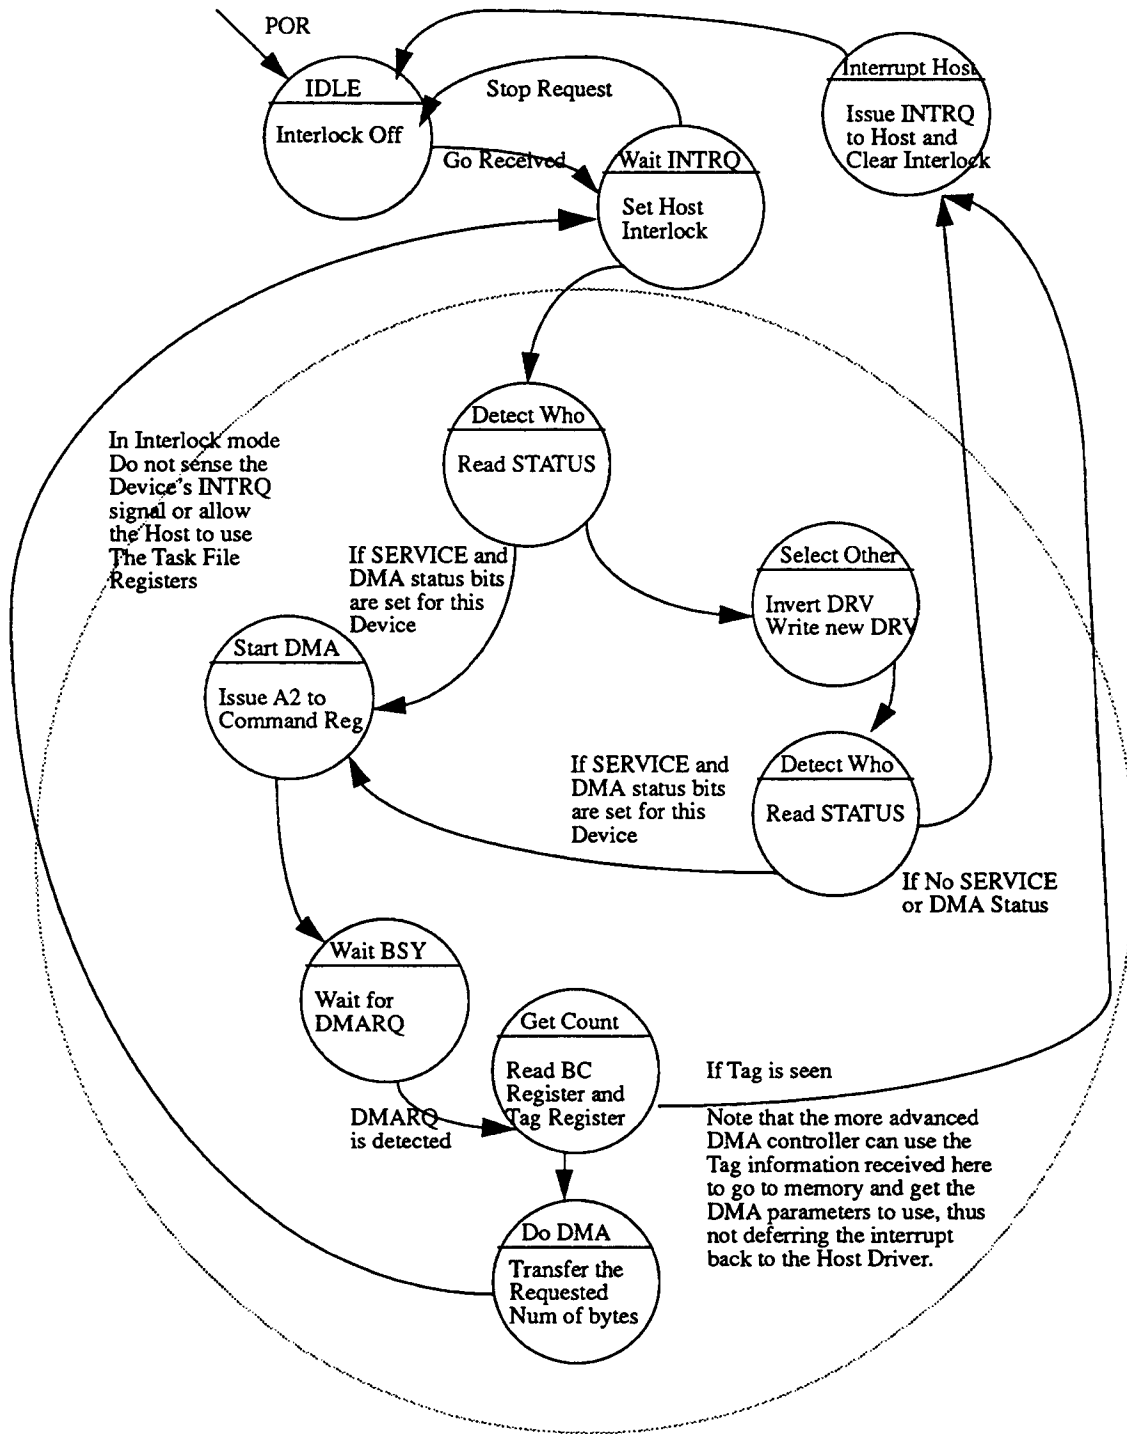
POR

IDLE

Interlock Off

Stop Request

Interrupt Host

Issue INTRQ to Host and Clear Interlock

Go Received

Wait INTRQ

Set Host Interlock

Detect Who

Read STATUS

In Interlock mode Do not sense the Device's INTRQ signal or allow the Host to use The Task File Registers

If SERVICE and DMA status bits are set for this Device

Select Other

Invert DRV Write new DRV

Start DMA

Issue A2 to Command Reg

If SERVICE and DMA status bits are set for this Device

Detect Who

Read STATUS

If No SERVICE or DMA Status

Wait BSY

Wait for DMARQ

Get Count

Read BC Register and Tag Register

If Tag is seen

Note that the more advanced DMA controller can use the Tag information received here to go to memory and get the DMA parameters to use, thus not deferring the interrupt back to the Host Driver.

DMARQ is detected

Do DMA

Transfer the Requested Num of bytes